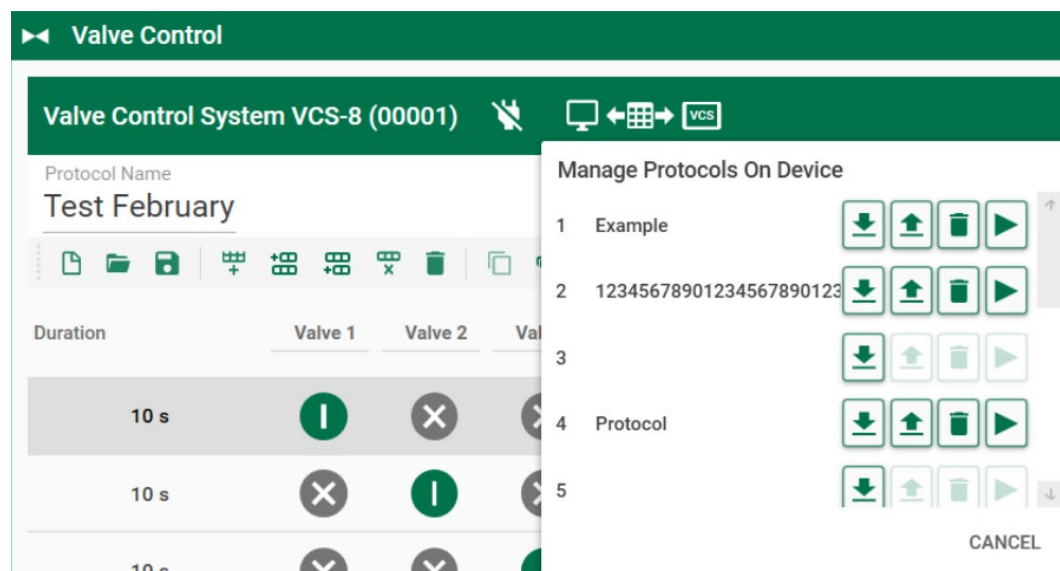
Valve Control

Valve Control System VCS-8 (00001)

VCS

Protocol Name
Test February

Duration | Valve 1 | Valve 2 | Val

10 s

10 s

10 s

Manage Protocols On Device

1 Example

2 12345678901234567890123

3

4 Protocol

5

CANCEL